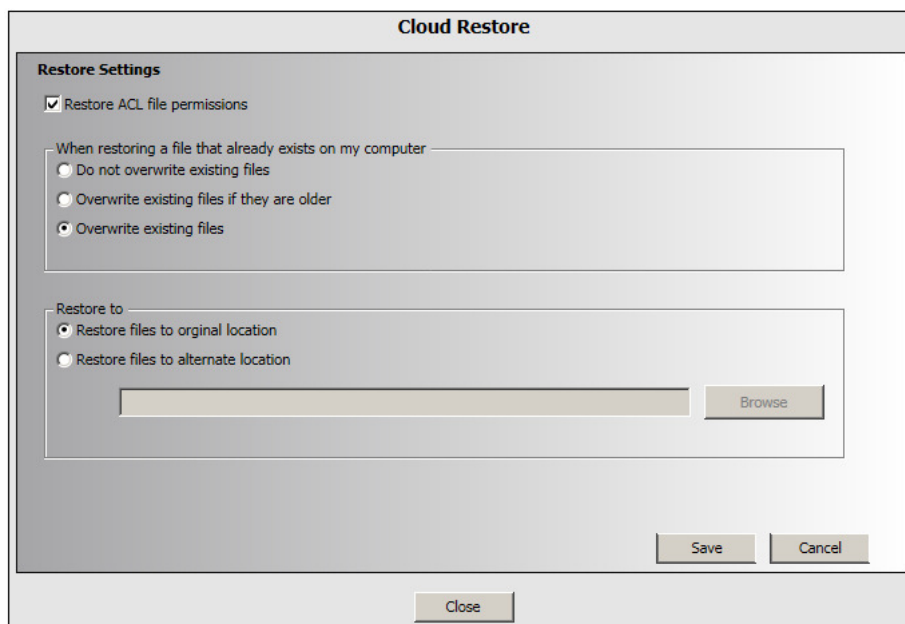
Cloud Restore

Restore Settings

Restore ACL file permissions

When restoring a file that already exists on my computer

Do not overwrite existing files

Overwrite existing files if they are older

Overwrite existing files

Restore to

Restore files to orginal location

Restore files to alternate location

Browse

Save

Cancel

Close